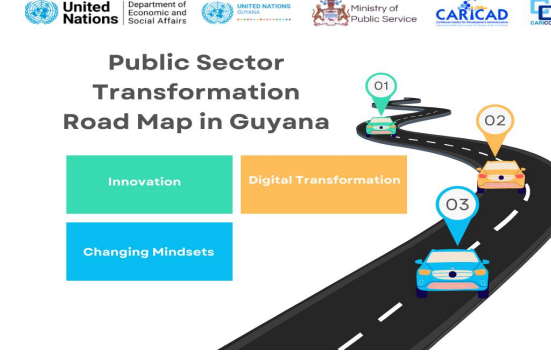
United Nations | Department of Economic and Social Affairs

UNITED NATIONS GUYANA

Ministry of Public Service

CARICAD

Public Sector Transformation Road Map in Guyana

01

02

03

Innovation

Digital Transformation

Changing Mindsets